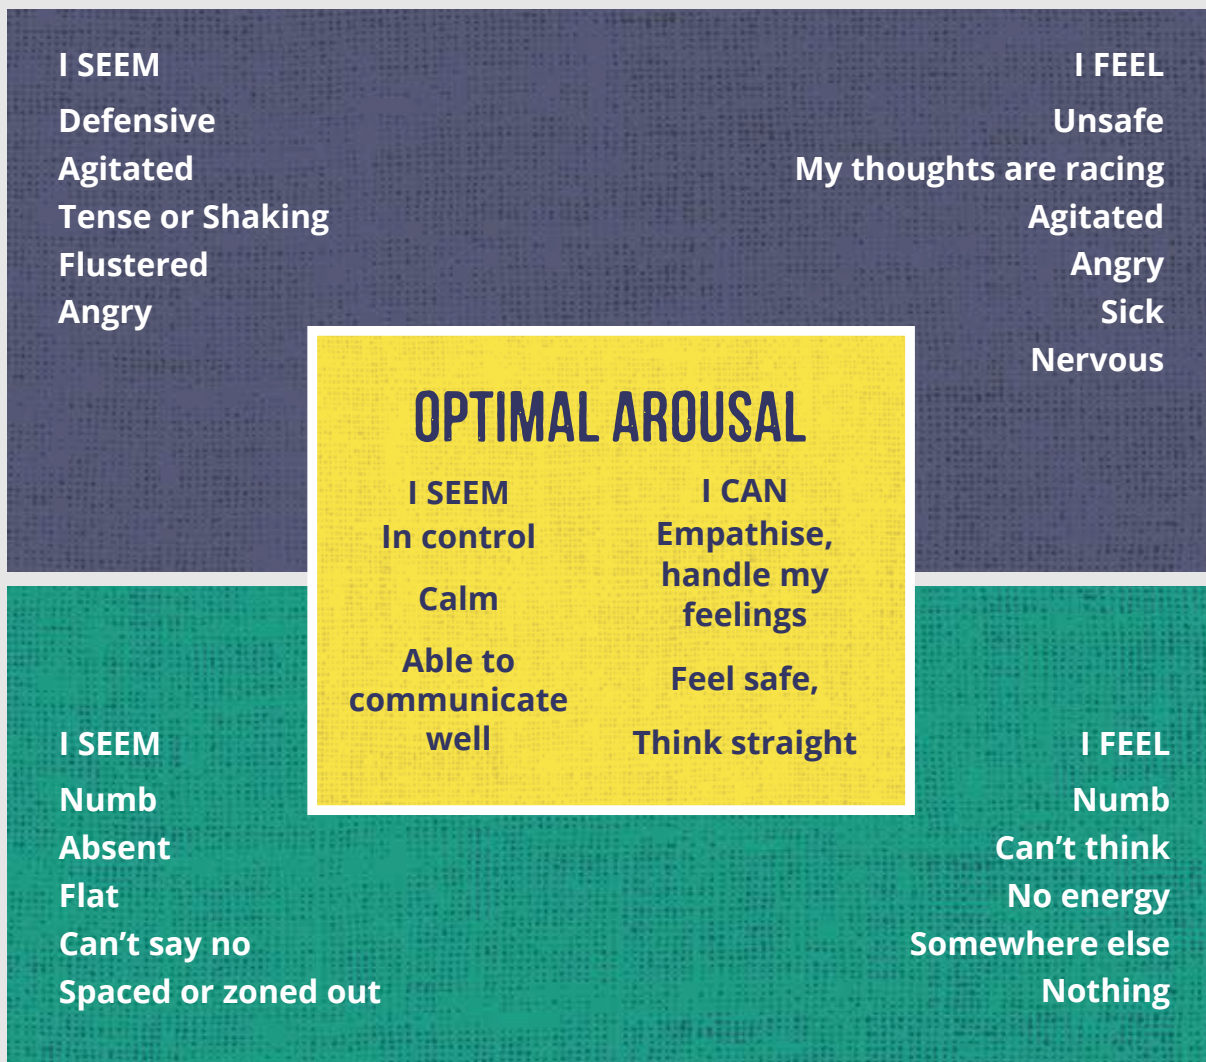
I SEEM
Defensive
Agitated
Tense or Shaking
Flustered
Angry

I FEEL
Unsafe
My thoughts are racing
Agitated
Angry
Sick
Nervous

OPTIMAL AROUSAL

I SEEM
In control

Calm

Able to communicate well

I CAN
Empathise, handle my feelings

Feel safe,

Think straight

I SEEM
Numb
Absent
Flat
Can't say no
Spaced or zoned out

I FEEL
Numb
Can't think
No energy
Somewhere else
Nothing